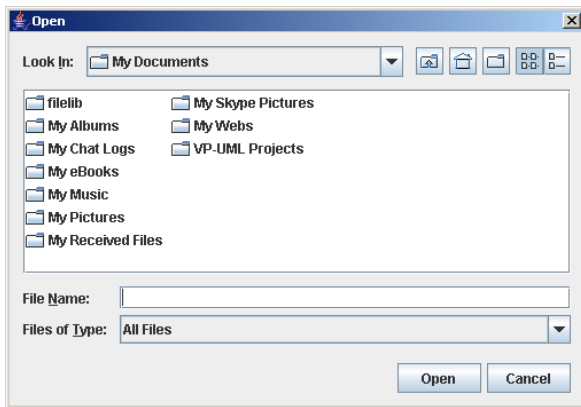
Open

Look In: My Documents

filelib
My Albums
My Chat Logs
My eBooks
My Music
My Pictures
My Received Files
My Skype Pictures
My Webs
VP-UML Projects

File Name:

Files of Type: All Files

Open Cancel